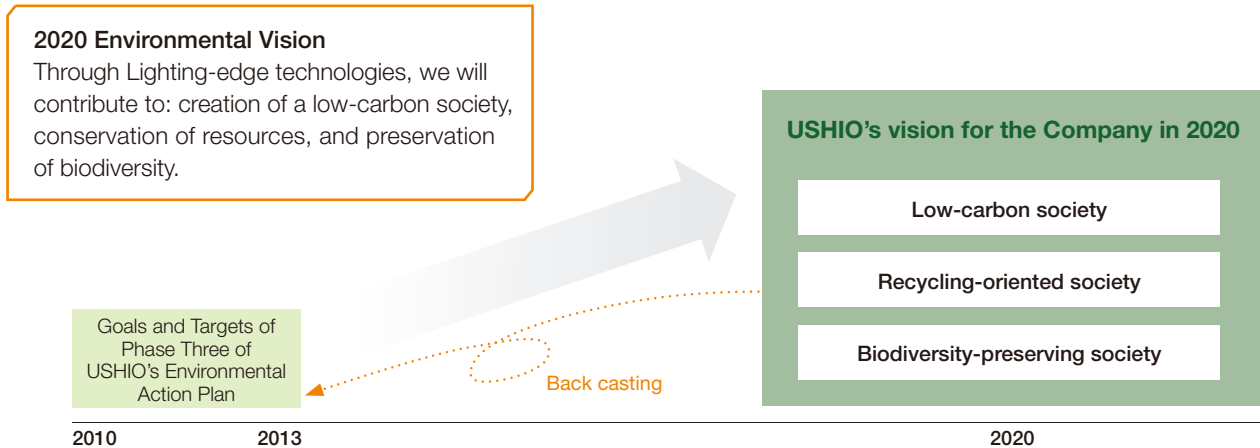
2020 Environmental Vision
Through Lighting-edge technologies, we will contribute to: creation of a low-carbon society, conservation of resources, and preservation of biodiversity.

USHIO's vision for the Company in 2020

Low-carbon society

Recycling-oriented society

Biodiversity-preserving society

Goals and Targets of Phase Three of USHIO's Environmental Action Plan

Back casting

2010 2013 2020